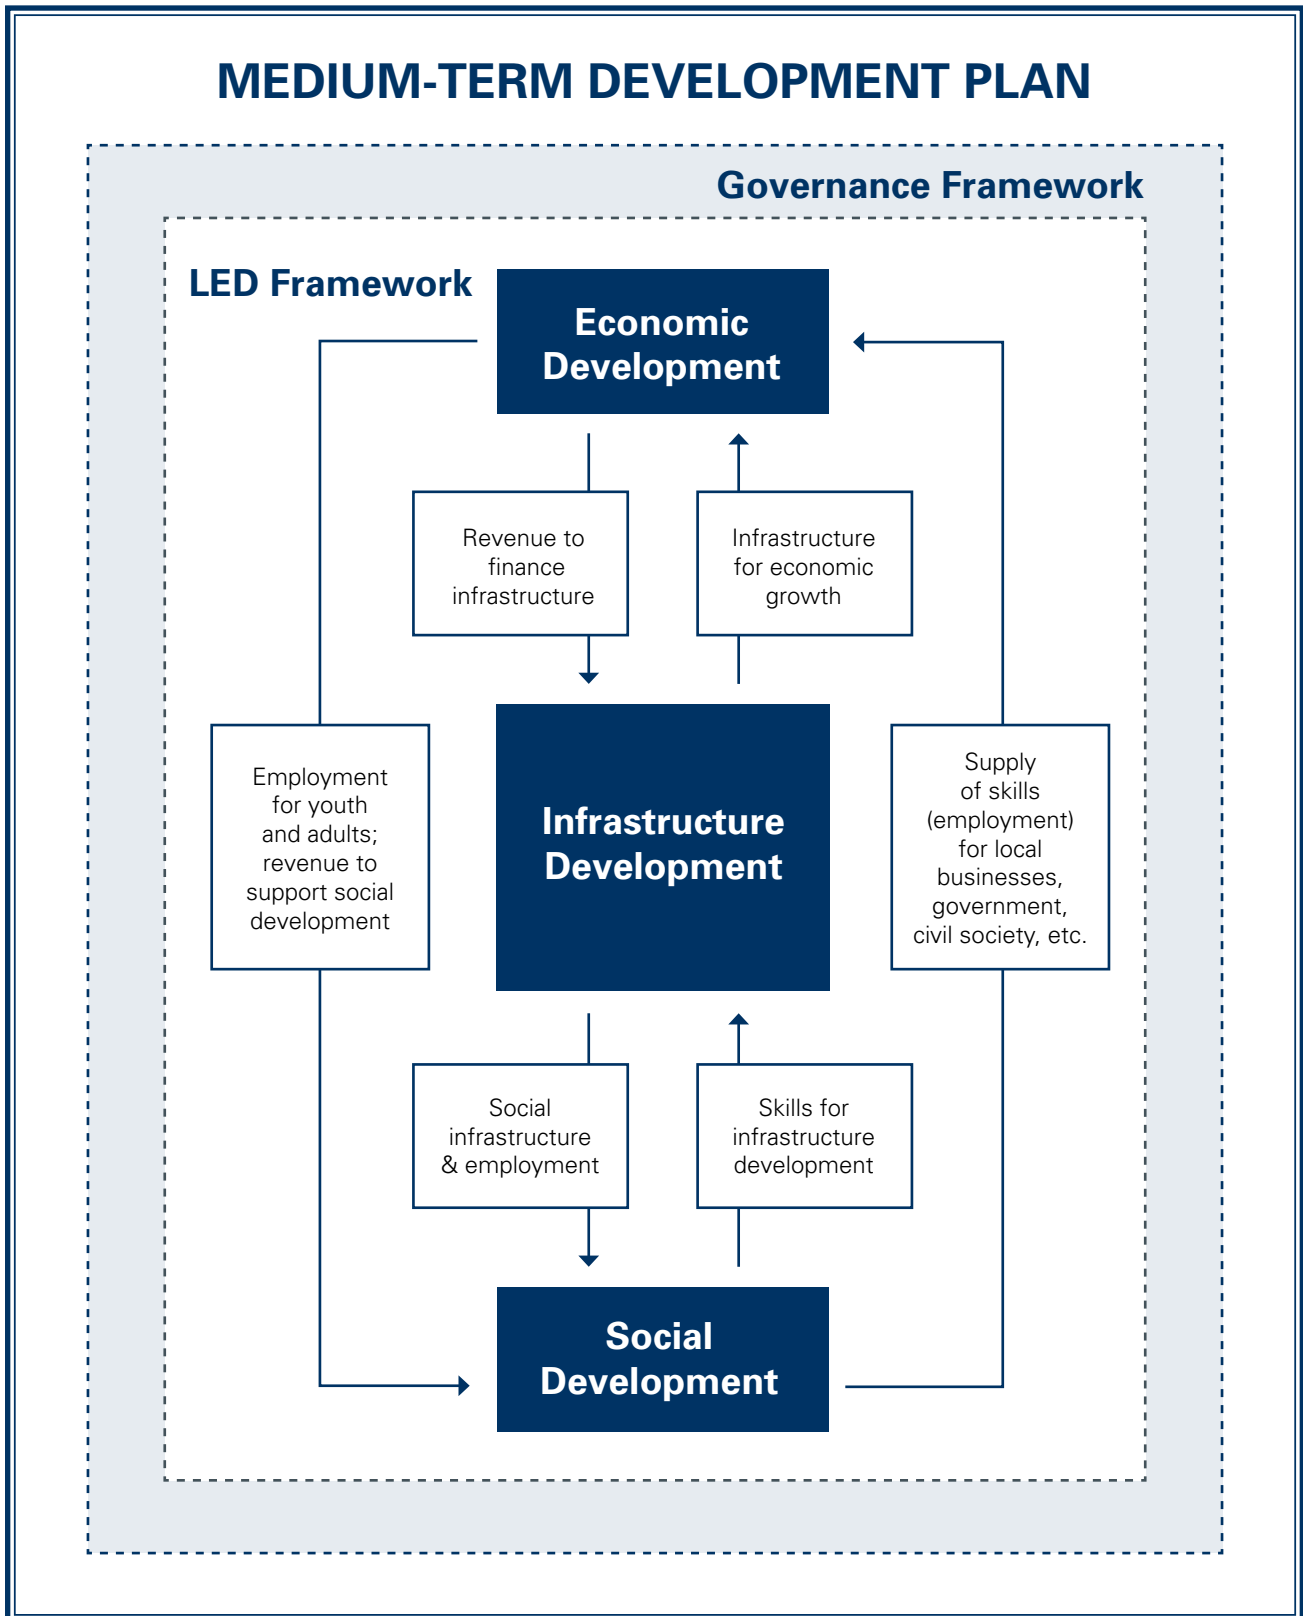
MEDIUM-TERM DEVELOPMENT PLAN

Governance Framework

LED Framework

Economic Development

Revenue to finance infrastructure

Infrastructure for economic growth

Employment for youth and adults; revenue to support social development

Infrastructure Development

Supply of skills (employment) for local businesses, government, civil society, etc.

Social infrastructure & employment

Skills for infrastructure development

Social Development